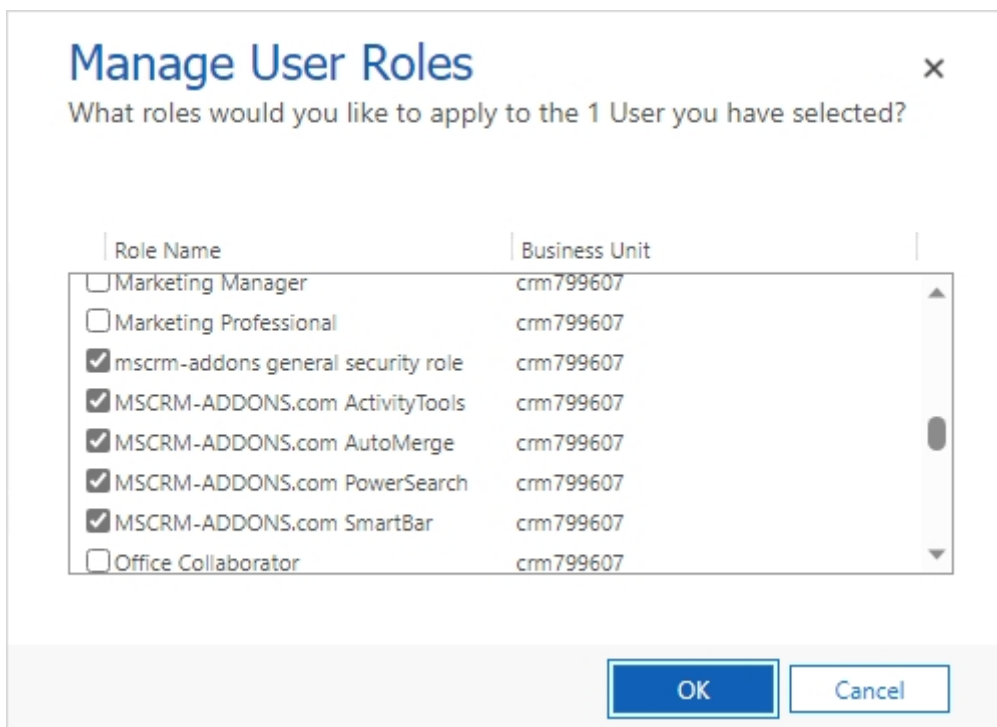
Manage User Roles

×

What roles would you like to apply to the 1 User you have selected?

| Role Name | Business Unit |
|---|---|
| Marketing Manager | crm799607 |
| Marketing Professional | crm799607 |
| mscrm-addons general security role | crm799607 |
| MSCRM-ADDONS.com ActivityTools | crm799607 |
| MSCRM-ADDONS.com AutoMerge | crm799607 |
| MSCRM-ADDONS.com PowerSearch | crm799607 |
| MSCRM-ADDONS.com SmartBar | crm799607 |
| Office Collaborator | crm799607 |

OK

Cancel